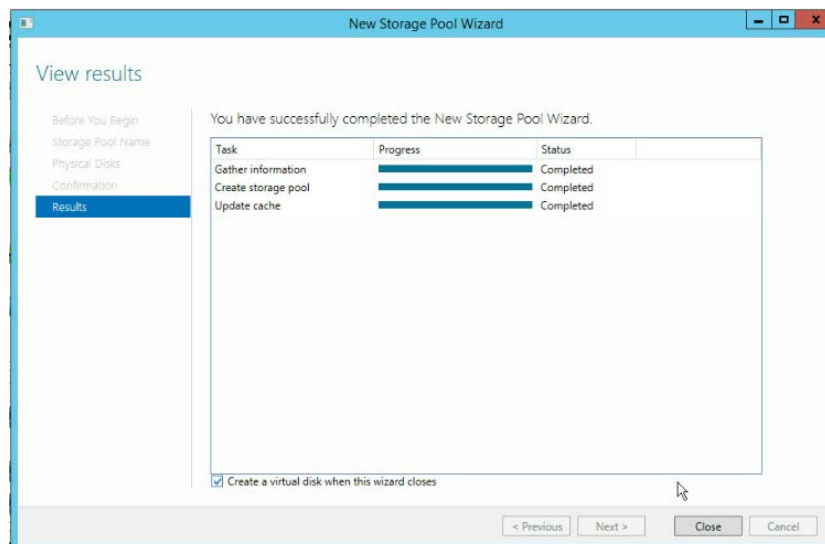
New Storage Pool Wizard

View results

Before You Begin
Storage Pool Name
Physical Disks
Confirmation
Results

You have successfully completed the New Storage Pool Wizard.

| Task | Progress | Status |
|---|---|---|
| Gather information | | Completed |
| Create storage pool | | Completed |
| Update cache | | Completed |

Create a virtual disk when this wizard closes

< Previous | Next > | Close | Cancel